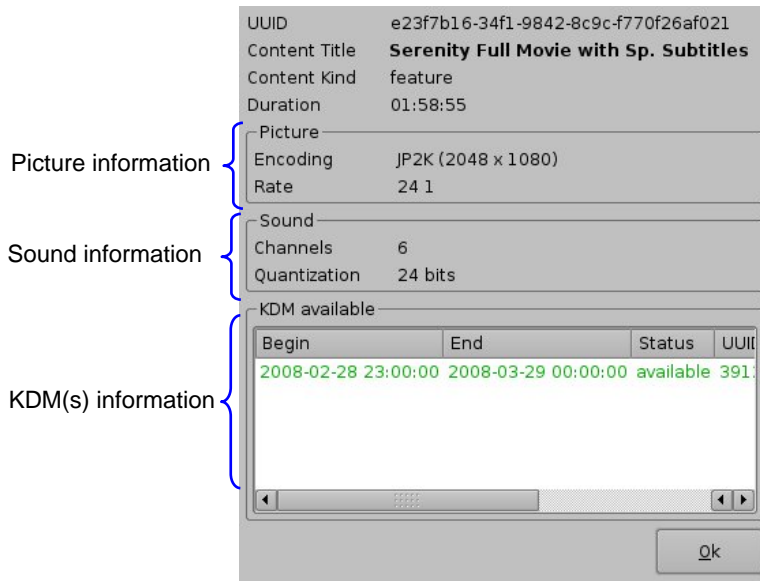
UUID e23f7b16-34f1-9842-8c9c-f770f26af021
Content Title **Serenity Full Movie with Sp. Subtitles**
Content Kind feature
Duration 01:58:55

Picture information

Picture
Encoding JP2K (2048 x 1080)
Rate 24 1

Sound information

Sound
Channels 6
Quantization 24 bits

KDM(s) information

KDM available

| Begin | End | Status | UUI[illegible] |
|---|---|---|---|
| 2008-02-28 23:00:00 | 2008-03-29 00:00:00 | available | 391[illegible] |

Ok